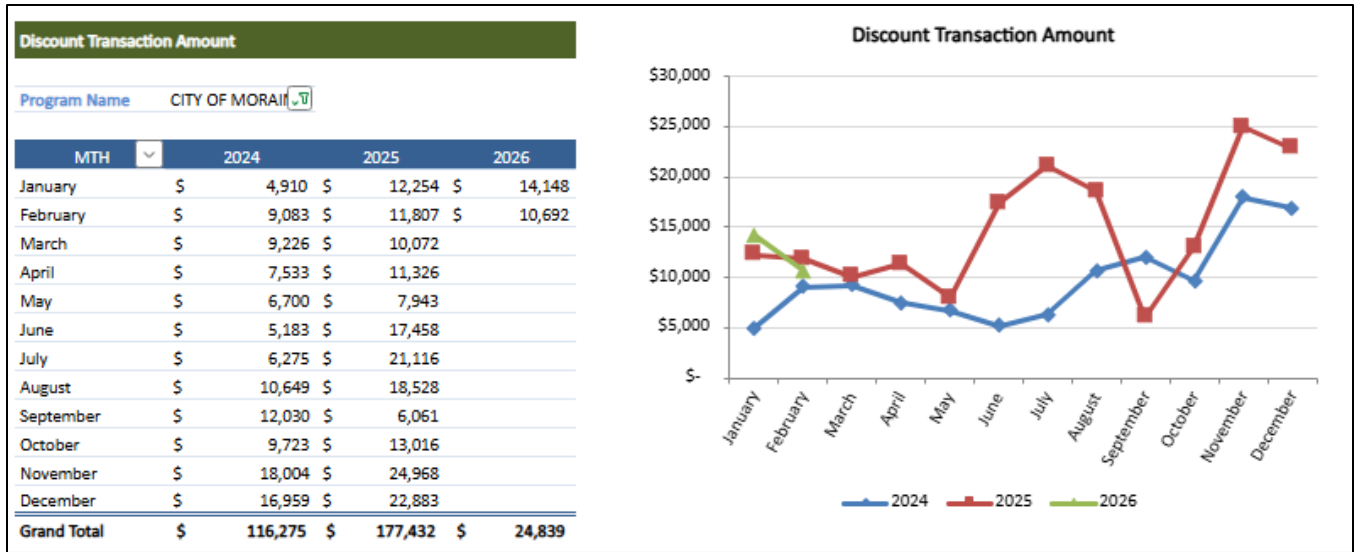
Discount Transaction Amount

Program Name CITY OF MORAI

| MTH | 2024 | 2025 | 2026 |
|---|---|---|---|
| January | $ 4,910 | $ 12,254 | $ 14,148 |
| February | $ 9,083 | $ 11,807 | $ 10,692 |
| March | $ 9,226 | $ 10,072 | |
| April | $ 7,533 | $ 11,326 | |
| May | $ 6,700 | $ 7,943 | |
| June | $ 5,183 | $ 17,458 | |
| July | $ 6,275 | $ 21,116 | |
| August | $ 10,649 | $ 18,528 | |
| September | $ 12,030 | $ 6,061 | |
| October | $ 9,723 | $ 13,016 | |
| November | $ 18,004 | $ 24,968 | |
| December | $ 16,959 | $ 22,883 | |
| Grand Total | $ 116,275 | $ 177,432 | $ 24,839 |

Discount Transaction Amount

$30,000
$25,000
$20,000
$15,000
$10,000
$5,000
$-

January February March April May June July August September October November December

2024 2025 2026